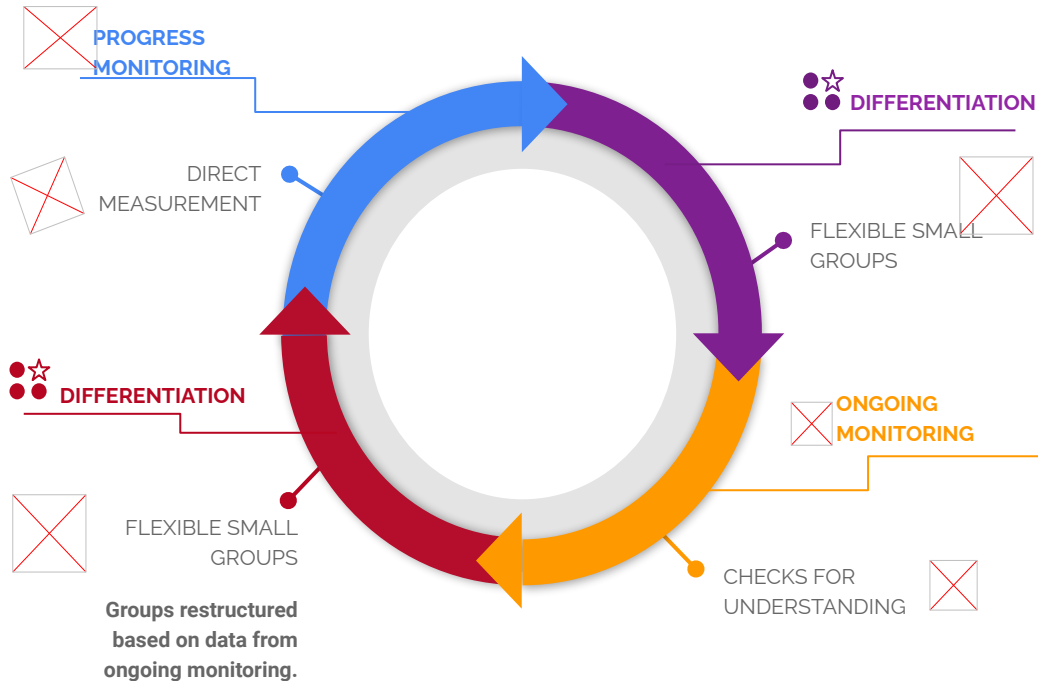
PROGRESS MONITORING

DIFFERENTIATION

DIRECT MEASUREMENT

FLEXIBLE SMALL GROUPS

DIFFERENTIATION

ONGOING MONITORING

FLEXIBLE SMALL GROUPS

Groups restructured based on data from ongoing monitoring.

CHECKS FOR UNDERSTANDING